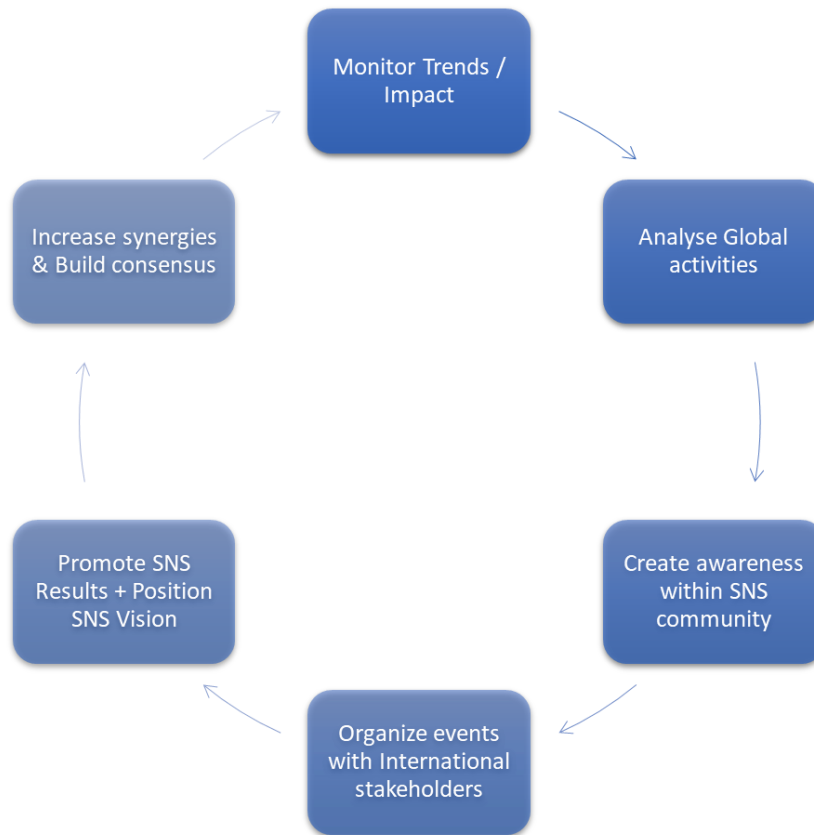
Monitor Trends / Impact

Analyse Global activities

Create awareness within SNS community

Organize events with International stakeholders

Promote SNS Results + Position SNS Vision

Increase synergies & Build consensus